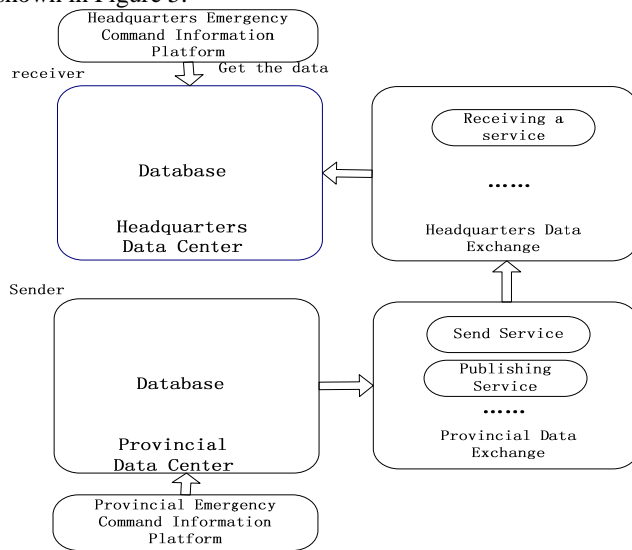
shown in Figure 3.

Headquarters Emergency Command Information Platform

receiver

Get the data

Database

Headquarters Data Center

Receiving a service

......

Headquarters Data Exchange

Sender

Database

Provincial Data Center

Send Service

Publishing Service

......

Provincial Data Exchange

Provincial Emergency Command Information Platform